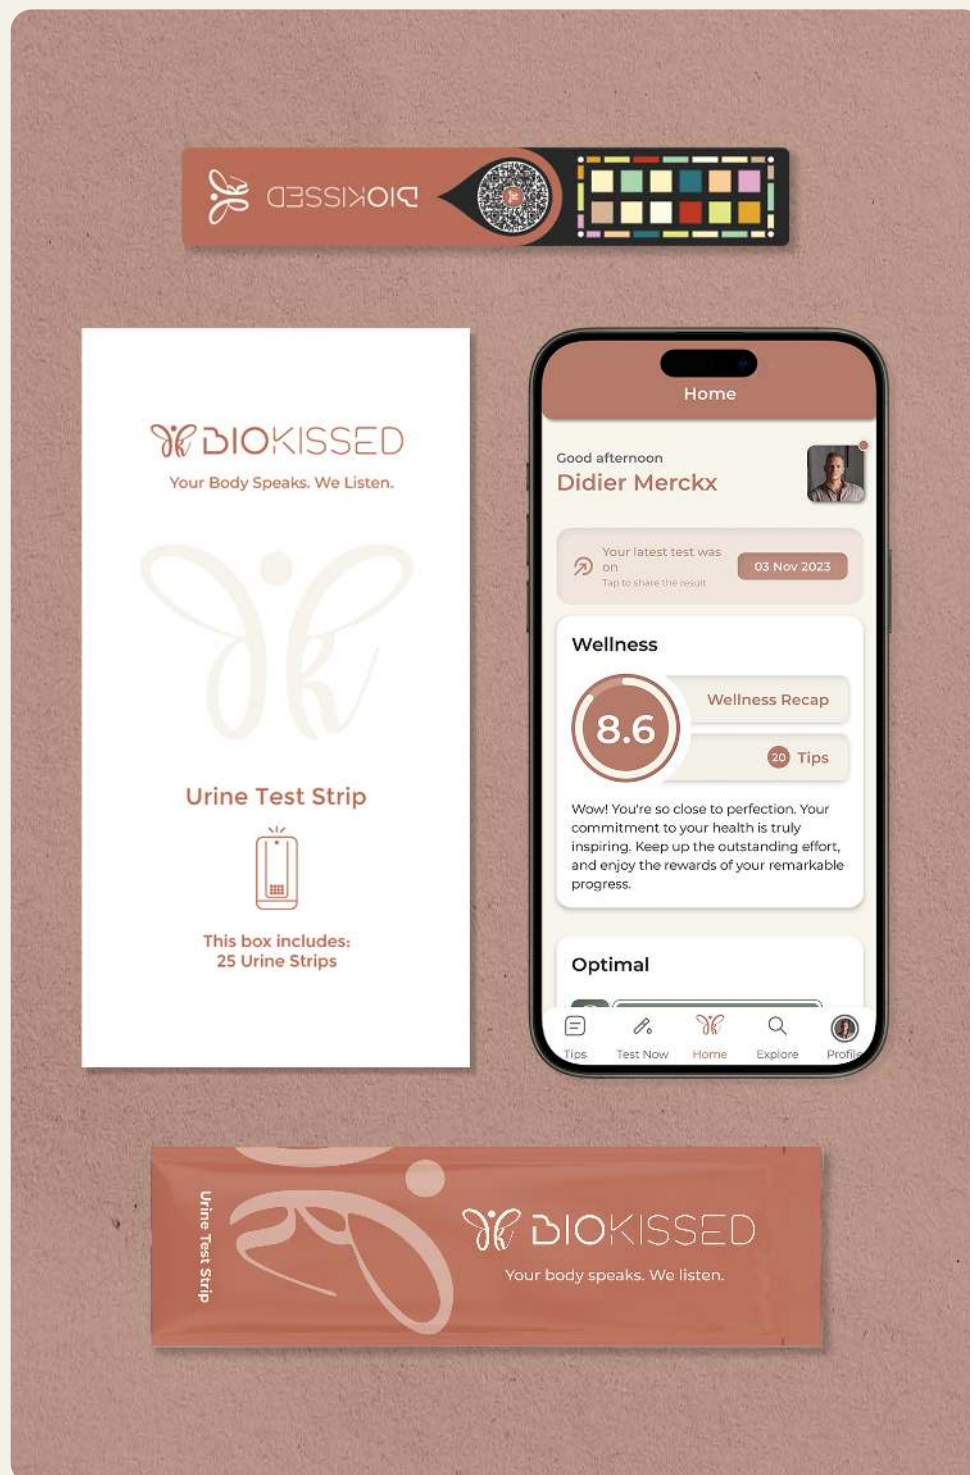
BIOKISSED

BIOKISSED
Your Body Speaks. We Listen.

Urine Test Strip

This box includes:
25 Urine Strips

Home

Good afternoon
Didier Merckx

Your latest test was on
Tap to share the result
03 Nov 2023

Wellness

8.6
Wellness Recap
20 Tips

Wow! You're so close to perfection. Your commitment to your health is truly inspiring. Keep up the outstanding effort, and enjoy the rewards of your remarkable progress.

Optimal

Tips Test Now Home Explore Profile

Urine Test Strip

BIOKISSED
Your body speaks. We listen.